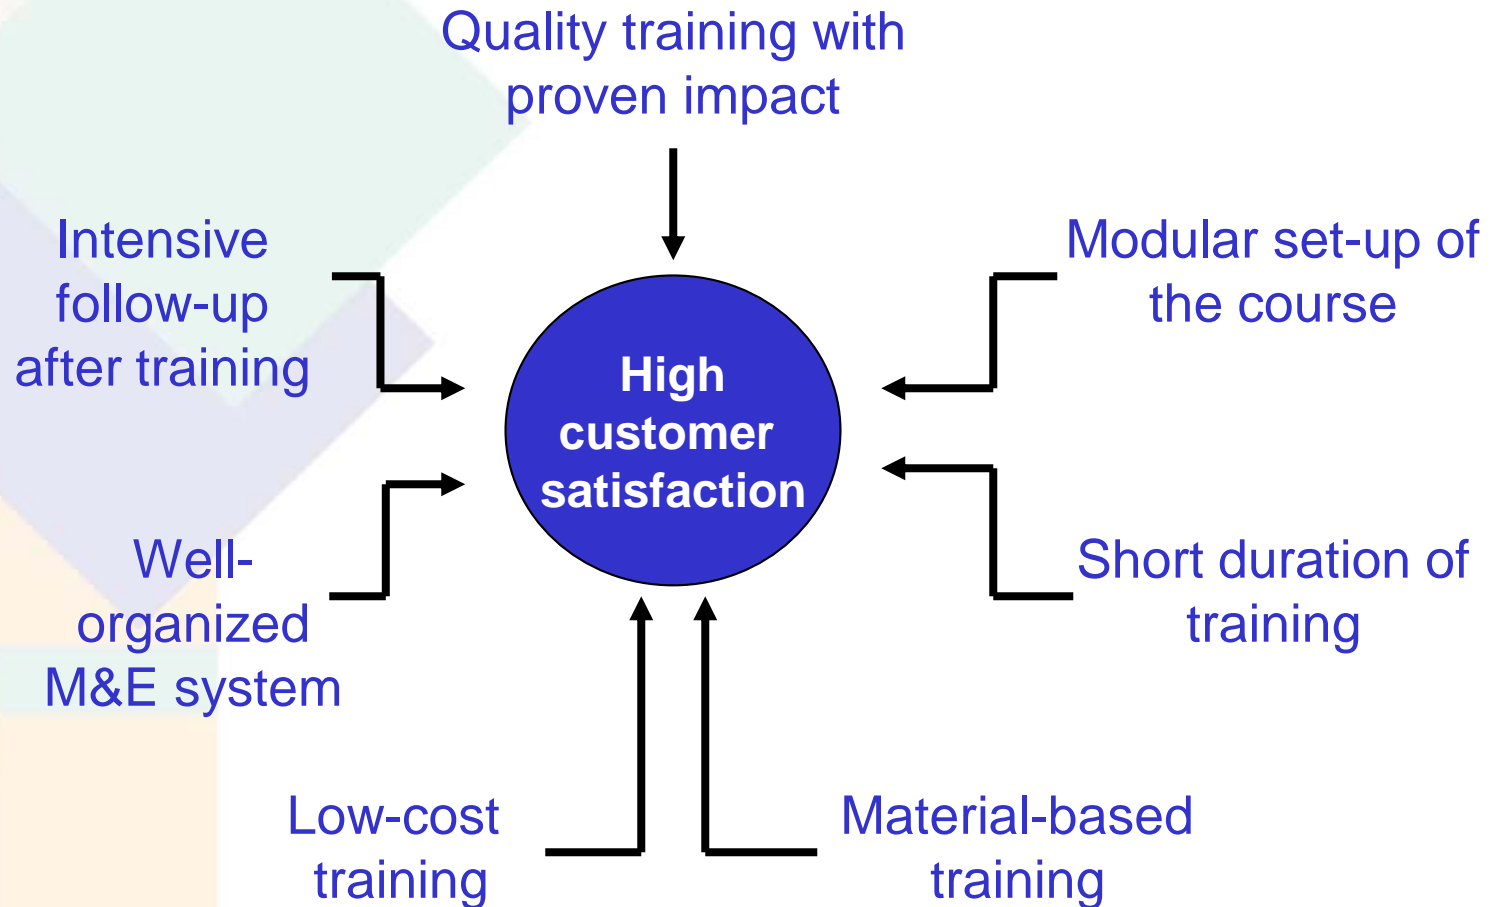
Quality training with proven impact

Intensive follow-up after training

Modular set-up of the course

High customer satisfaction

Well-organized M&E system

Short duration of training

Low-cost training

Material-based training